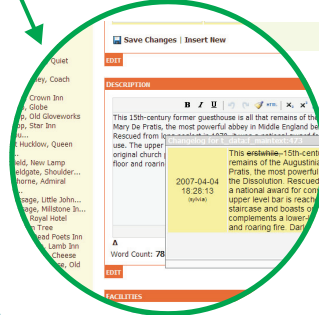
Quiet
ey, Coach
Crown Inn
, Globe
p, Old Gloveworks
p, Star Inn
It Hucklow, Queen
ield, New Lamp
eldgate, Shoulder...
horne, Admiral
sage, Little John...
sage, Millstone In...
Royal Hotel
n Tree
ead Poets Inn
Lamb Inn
Cheese
Cheese

Save Changes | Insert New

EDIT

DESCRIPTION

B I U

This 15th-century former guesthouse is all that remains of the Mary De Pratis, the most powerful abbey in Middle England be Rescued from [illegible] use. The upper original church floor and roarin

Changes for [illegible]

2007-04-04 18:28:13 (sylvia)

This erstwhile 15th-centu remains of the Augustinia Pratis, the most powerful the Dissolution. Rescued a national award for cons upper level bar is reache staircase and boasts orig complements a lower- and roaring fire. Dark

A
Word Count: 78

EDIT

FACILITIES